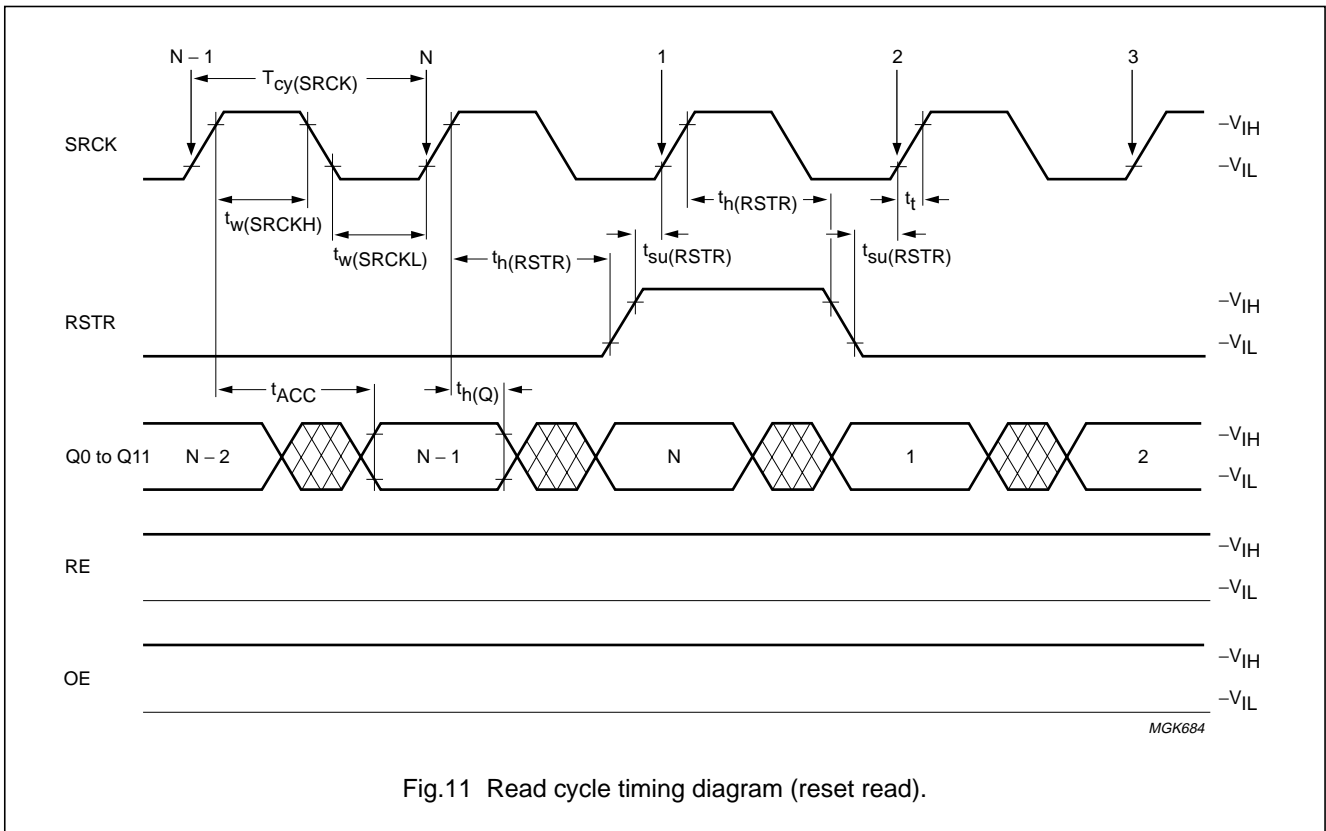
N – 1

$T_{cy(SRCK)}$

N

1

2

3

SRCK

$-V_{IH}$

$-V_{IL}$

$t_{w(SRCKH)}$

$t_{w(SRCKL)}$

$t_{h(RSTR)}$

$t_{h(RSTR)}$

$t_{su(RSTR)}$

$t_{su(RSTR)}$

$t_t$

RSTR

$-V_{IH}$

$-V_{IL}$

$t_{ACC}$

$t_{h(Q)}$

Q0 to Q11

N – 2

N – 1

N

1

2

$-V_{IH}$

$-V_{IL}$

RE

$-V_{IH}$

$-V_{IL}$

OE

$-V_{IH}$

$-V_{IL}$

MGK684

Fig.11 Read cycle timing diagram (reset read).